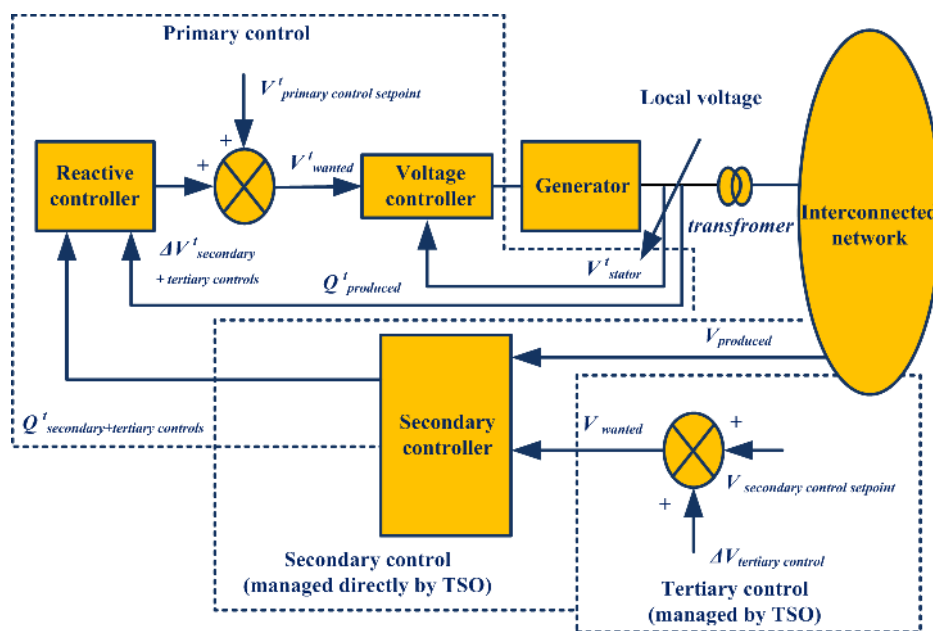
Primary control

$V^t_{primary\ control\ setpoint}$

+

+

Reactive controller

$V^t_{wanted}$

Voltage controller

Generator

Local voltage

transfromer

Interconnected network

$\Delta V^t_{secondary}$ + tertiary controls

$Q^t_{produced}$

$V^t_{stator}$

$V_{produced}$

Secondary controller

$Q^t_{secondary+tertiary\ controls}$

$V_{wanted}$

+

$V_{secondary\ control\ setpoint}$

+

$\Delta V_{tertiary\ control}$

Secondary control (managed directly by TSO)

Tertiary control (managed by TSO)